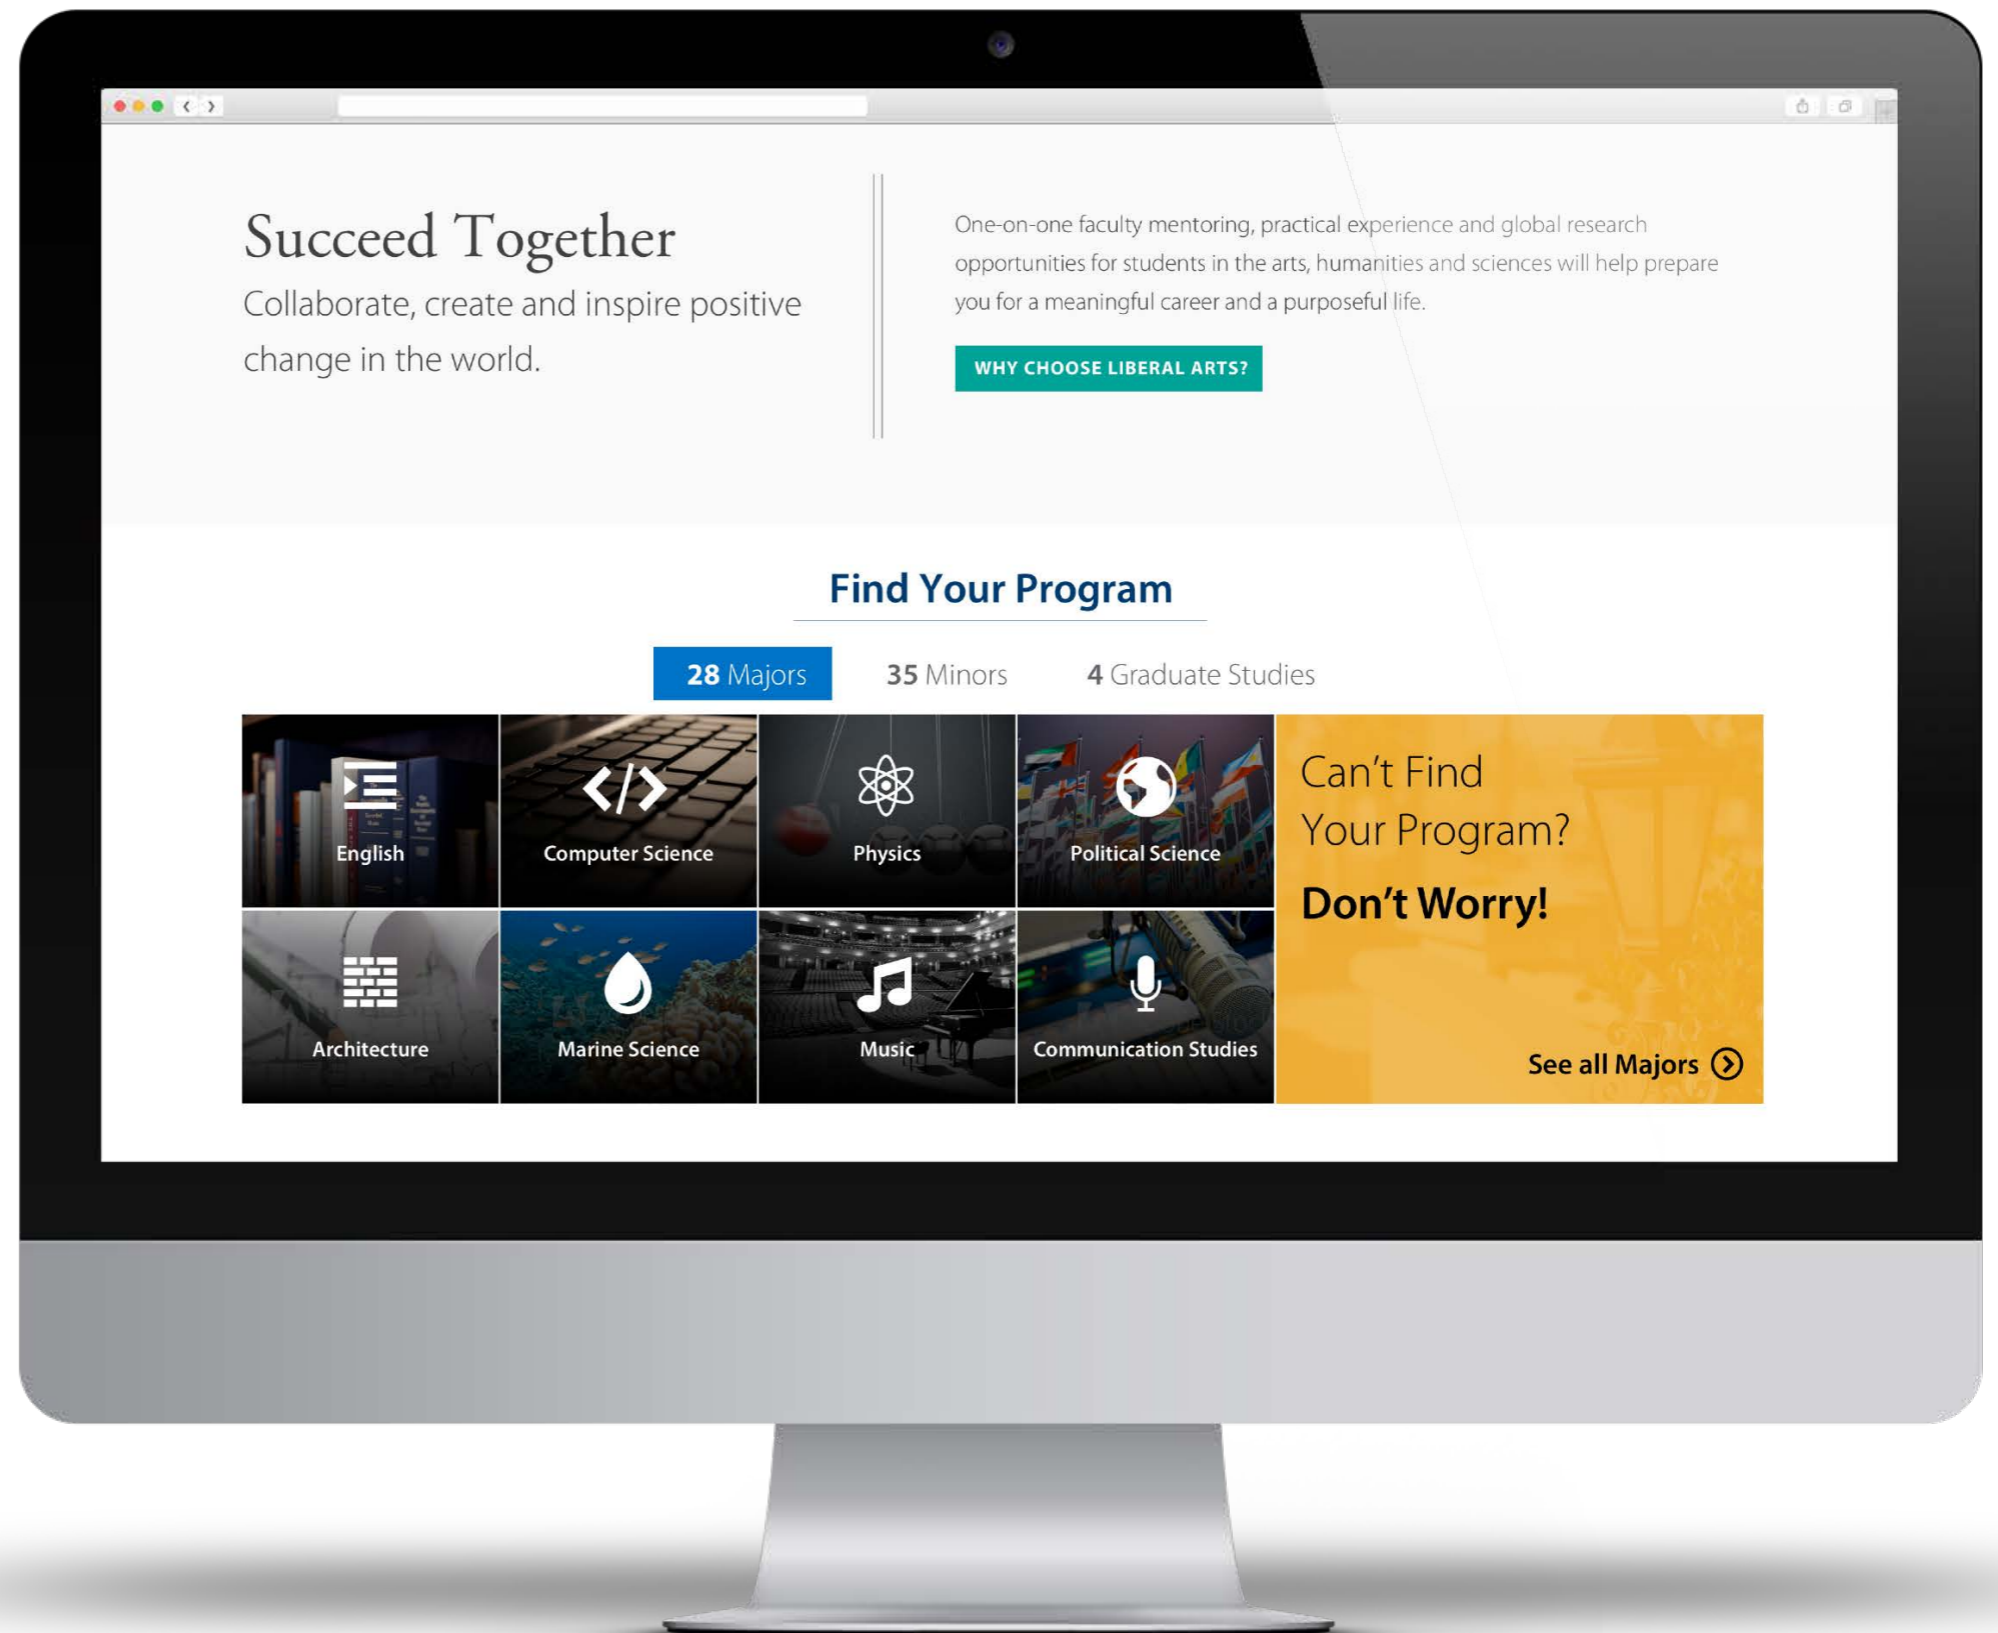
Succeed Together

Collaborate, create and inspire positive change in the world.

One-on-one faculty mentoring, practical experience and global research opportunities for students in the arts, humanities and sciences will help prepare you for a meaningful career and a purposeful life.

WHY CHOOSE LIBERAL ARTS?

Find Your Program

28 Majors 35 Minors 4 Graduate Studies

English
Computer Science
Physics
Political Science
Architecture
Marine Science
Music
Communication Studies

Can't Find Your Program?

Don't Worry!

See all Majors